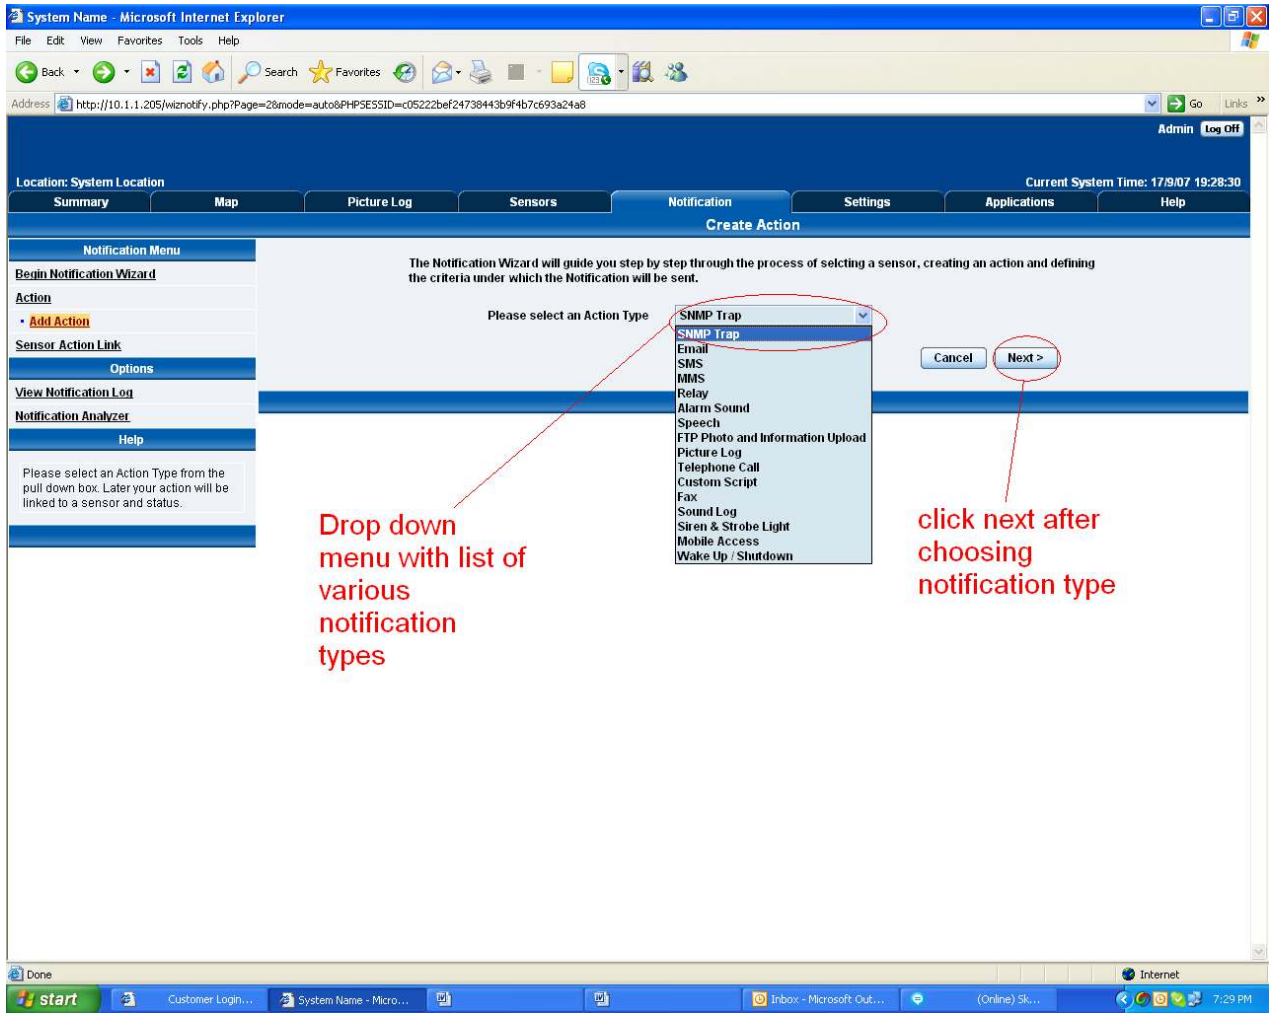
System Name - Microsoft Internet Explorer

File Edit View Favorites Tools Help

Back Search Favorites

Address http://10.1.1.205/wiznotify.php?Page=2&mode=auto&PHPSESSID=c05222bef24738443b9f4b7c693a24a8 Go Links

Admin Log Off

Location: System Location

Current System Time: 17/9/07 19:28:30

Summary | Map | Picture Log | Sensors | Notification | Settings | Applications | Help

Create Action

Notification Menu

Begin Notification Wizard

Action

• Add Action

Sensor Action Link

Options

View Notification Log

Notification Analyzer

Help

Please select an Action Type from the pull down box. Later your action will be linked to a sensor and status.

The Notification Wizard will guide you step by step through the process of selcting a sensor, creating an action and defining the criteria under which the Notification will be sent.

Please select an Action Type

SNMP Trap

SNMP Trap
Email
SMS
MMS
Relay
Alarm Sound
Speech
FTP Photo and Information Upload
Picture Log
Telephone Call
Custom Script
Fax
Sound Log
Siren & Strobe Light
Mobile Access
Wake Up / Shutdown

Cancel

Next >

Drop down menu with list of various notification types

click next after choosing notification type

Done

Internet

start Customer Login... System Name - Micro... Inbox - Microsoft Out... (Online) Sk... 7:29 PM